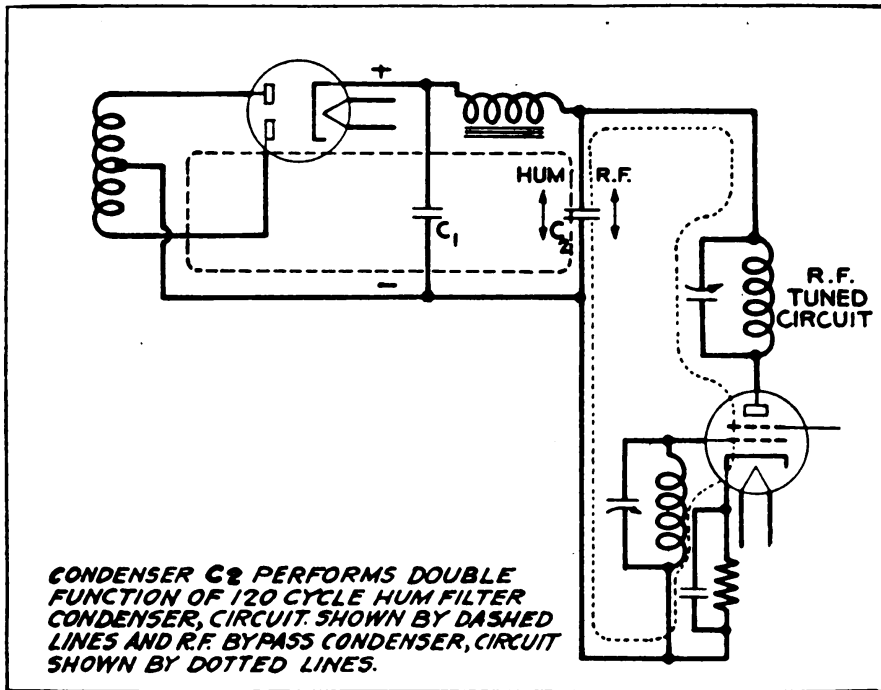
+

HUM

R.F.

$C_1$

$C_2$

−

R.F. TUNED CIRCUIT

CONDENSER C2 PERFORMS DOUBLE FUNCTION OF 120 CYCLE HUM FILTER CONDENSER, CIRCUIT SHOWN BY DASHED LINES AND R.F. BYPASS CONDENSER, CIRCUIT SHOWN BY DOTTED LINES.